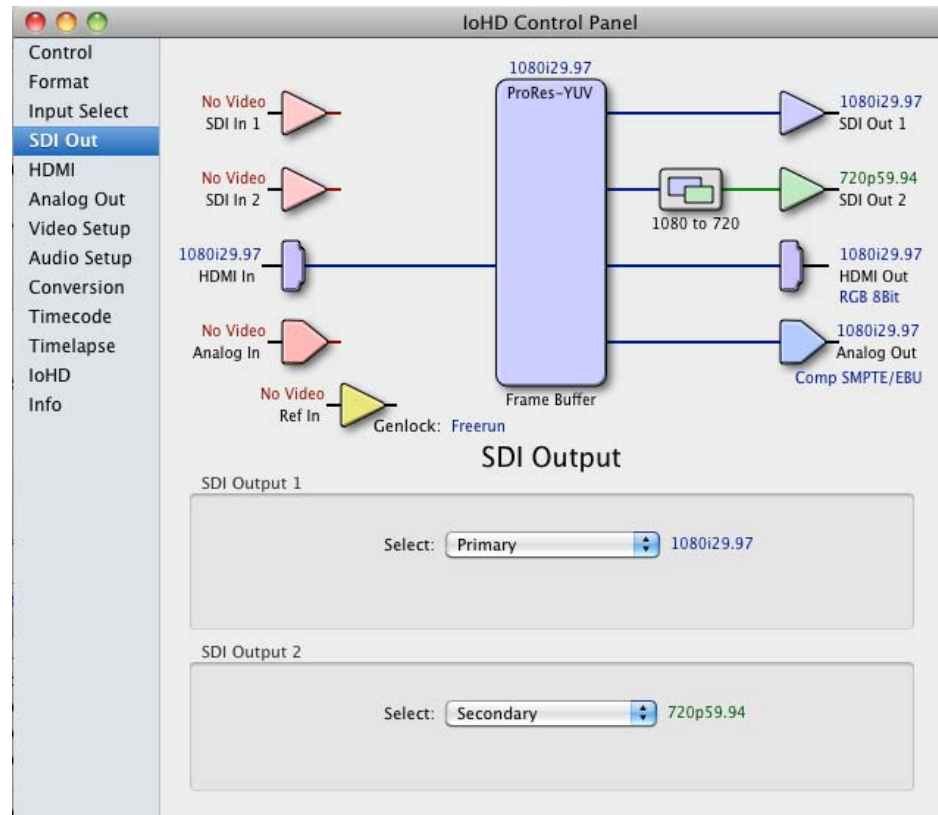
IoHD Control Panel

Control
Format
Input Select
SDI Out
HDMI
Analog Out
Video Setup
Audio Setup
Conversion
Timecode
Timelapse
IoHD
Info

No Video
SDI In 1

No Video
SDI In 2

1080i29.97
HDMI In

No Video
Analog In

No Video
Ref In

Genlock: Freerun

1080i29.97
ProRes-YUV

Frame Buffer

1080 to 720

1080i29.97
SDI Out 1

720p59.94
SDI Out 2

1080i29.97
HDMI Out
RGB 8Bit

1080i29.97
Analog Out
Comp SMPTE/EBU

SDI Output

SDI Output 1

Select: Primary 1080i29.97

SDI Output 2

Select: Secondary 720p59.94